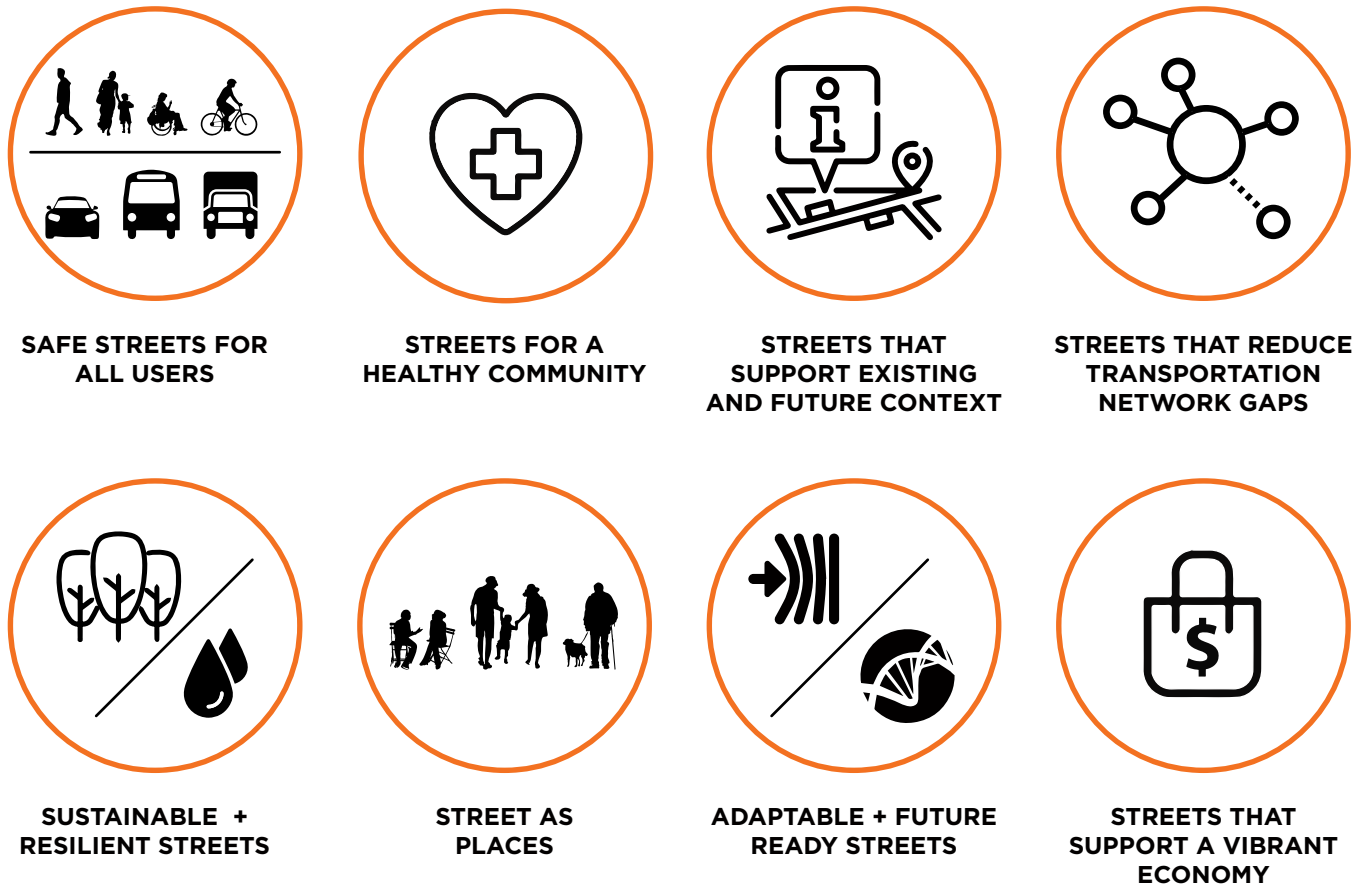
SAFE STREETS FOR ALL USERS

STREETS FOR A HEALTHY COMMUNITY

STREETS THAT SUPPORT EXISTING AND FUTURE CONTEXT

STREETS THAT REDUCE TRANSPORTATION NETWORK GAPS

SUSTAINABLE + RESILIENT STREETS

STREET AS PLACES

ADAPTABLE + FUTURE READY STREETS

$

STREETS THAT SUPPORT A VIBRANT ECONOMY